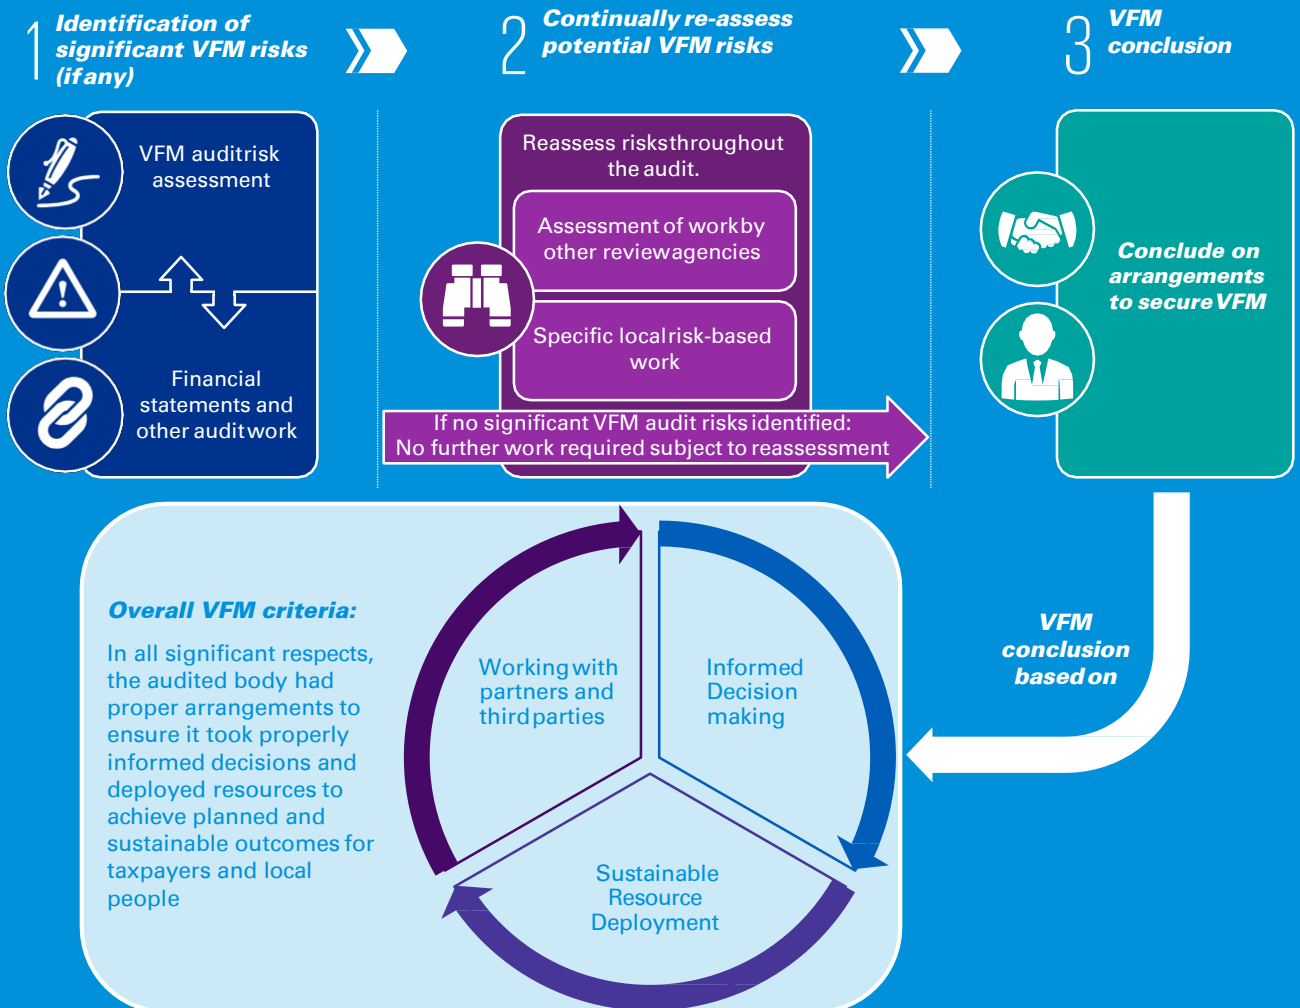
1 Identification of significant VFM risks (if any)

2 Continually re-assess potential VFM risks

3 VFM conclusion

VFM auditrisk assessment

Financial statements and other auditwork

Reassess risksthroughout the audit.

Assessment of workby other reviewagencies

Specific localrisk-based work

If no significant VFM audit risks identified: No further work required subject to reassessment

Conclude on arrangements to secure VFM

VFM conclusion based on

Overall VFM criteria:

In all significant respects, the audited body had proper arrangements to ensure it took properly informed decisions and deployed resources to achieve planned and sustainable outcomes for taxpayers and local people

Working with partners and third parties

Informed Decision making

Sustainable Resource Deployment